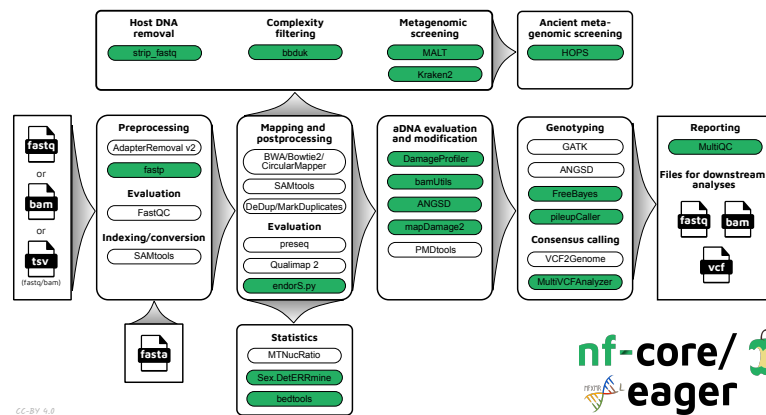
Host DNA removal
strip_fastq

Complexity filtering
bbduk

Metagenomic screening
MALT
Kraken2

Ancient metagenomic screening
HOPS

fastq
or
bam
or
tsv
(fastq/bam)

Preprocessing
AdapterRemoval v2
fastp
Evaluation
FastQC
Indexing/conversion
SAMtools

fasta

Mapping and postprocessing
BWA/Bowtie2/CircularMapper
SAMtools
DeDup/MarkDuplicates
Evaluation
preseq
Qualimap 2
endorS.py

Statistics
MTNucRatio
Sex.DetERRmine
bedtools

aDNA evaluation and modification
DamageProfiler
bamUtils
ANGSD
mapDamage2
PMDtools

Genotyping
GATK
ANGSD
FreeBayes
pileupCaller
Consensus calling
VCF2Genome
MultiVCFAnalyzer

Reporting
MultiQC
Files for downstream analyses
fastq
bam
vcf

nf-core/
eager

CC-BY 4.0